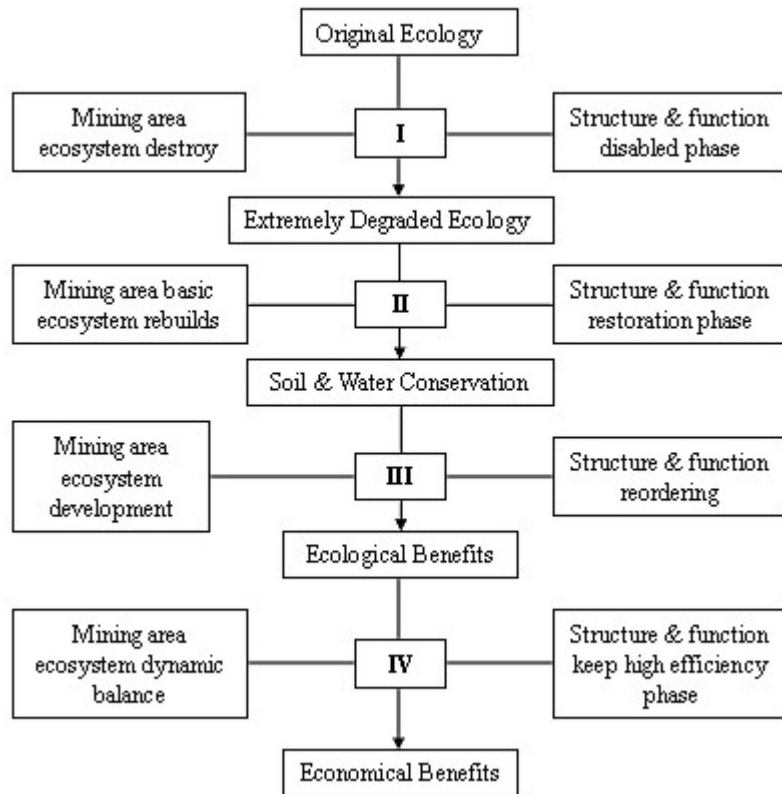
Original Ecology

Mining area ecosystem destroy

I

Structure & function disabled phase

Extremely Degraded Ecology

Mining area basic ecosystem rebuilds

II

Structure & function restoration phase

Soil & Water Conservation

Mining area ecosystem development

III

Structure & function reordering

Ecological Benefits

Mining area ecosystem dynamic balance

IV

Structure & function keep high efficiency phase

Economical Benefits